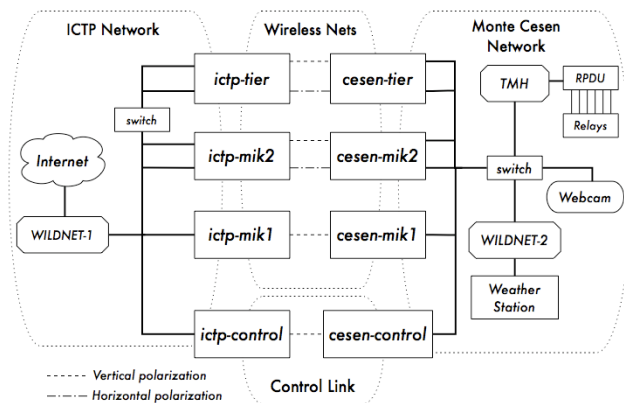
ICTP Network

Wireless Nets

Monte Cesen Network

ictp-tier

cesen-tier

TMH

RPDU

Relays

switch

Internet

ictp-mik2

cesen-mik2

switch

Webcam

WILDNET-1

ictp-mik1

cesen-mik1

WILDNET-2

Weather Station

ictp-control

cesen-control

Vertical polarization

Horizontal polarization

Control Link